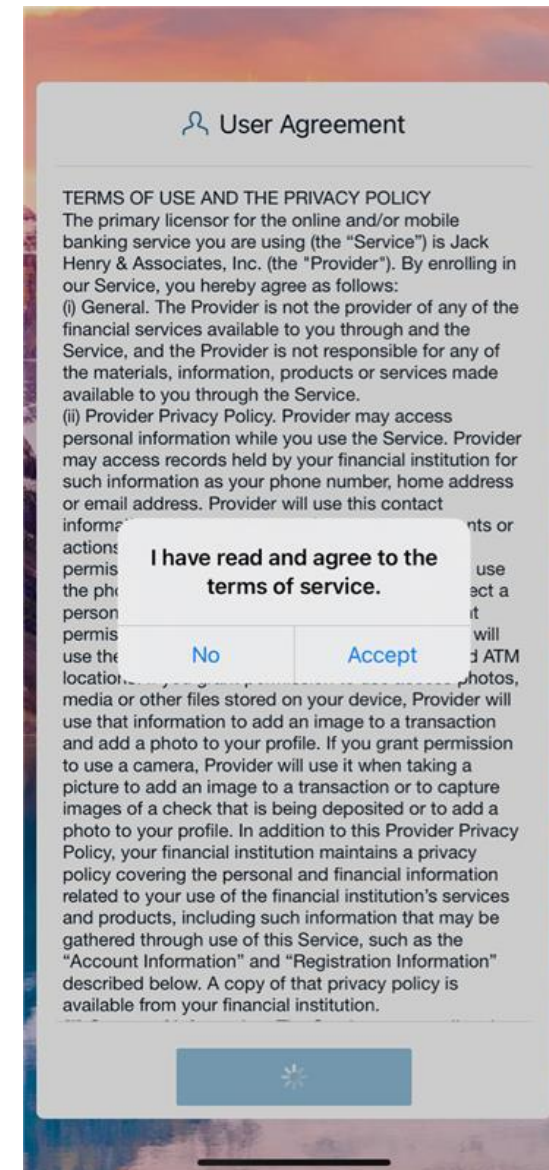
User Agreement

TERMS OF USE AND THE PRIVACY POLICY
The primary licensor for the online and/or mobile banking service you are using (the "Service") is Jack Henry & Associates, Inc. (the "Provider"). By enrolling in our Service, you hereby agree as follows:
(i) General. The Provider is not the provider of any of the financial services available to you through and the Service, and the Provider is not responsible for any of the materials, information, products or services made available to you through the Service.
(ii) Provider Privacy Policy. Provider may access personal information while you use the Service. Provider may access records held by your financial institution for such information as your phone number, home address or email address. Provider will use this contact informa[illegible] nts or actions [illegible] permis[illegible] use the ph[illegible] ect a person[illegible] it permis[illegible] will use the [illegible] d ATM location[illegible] photos, media or other files stored on your device, Provider will use that information to add an image to a transaction and add a photo to your profile. If you grant permission to use a camera, Provider will use it when taking a picture to add an image to a transaction or to capture images of a check that is being deposited or to add a photo to your profile. In addition to this Provider Privacy Policy, your financial institution maintains a privacy policy covering the personal and financial information related to your use of the financial institution's services and products, including such information that may be gathered through use of this Service, such as the "Account Information" and "Registration Information" described below. A copy of that privacy policy is available from your financial institution.

I have read and agree to the terms of service.

No

Accept